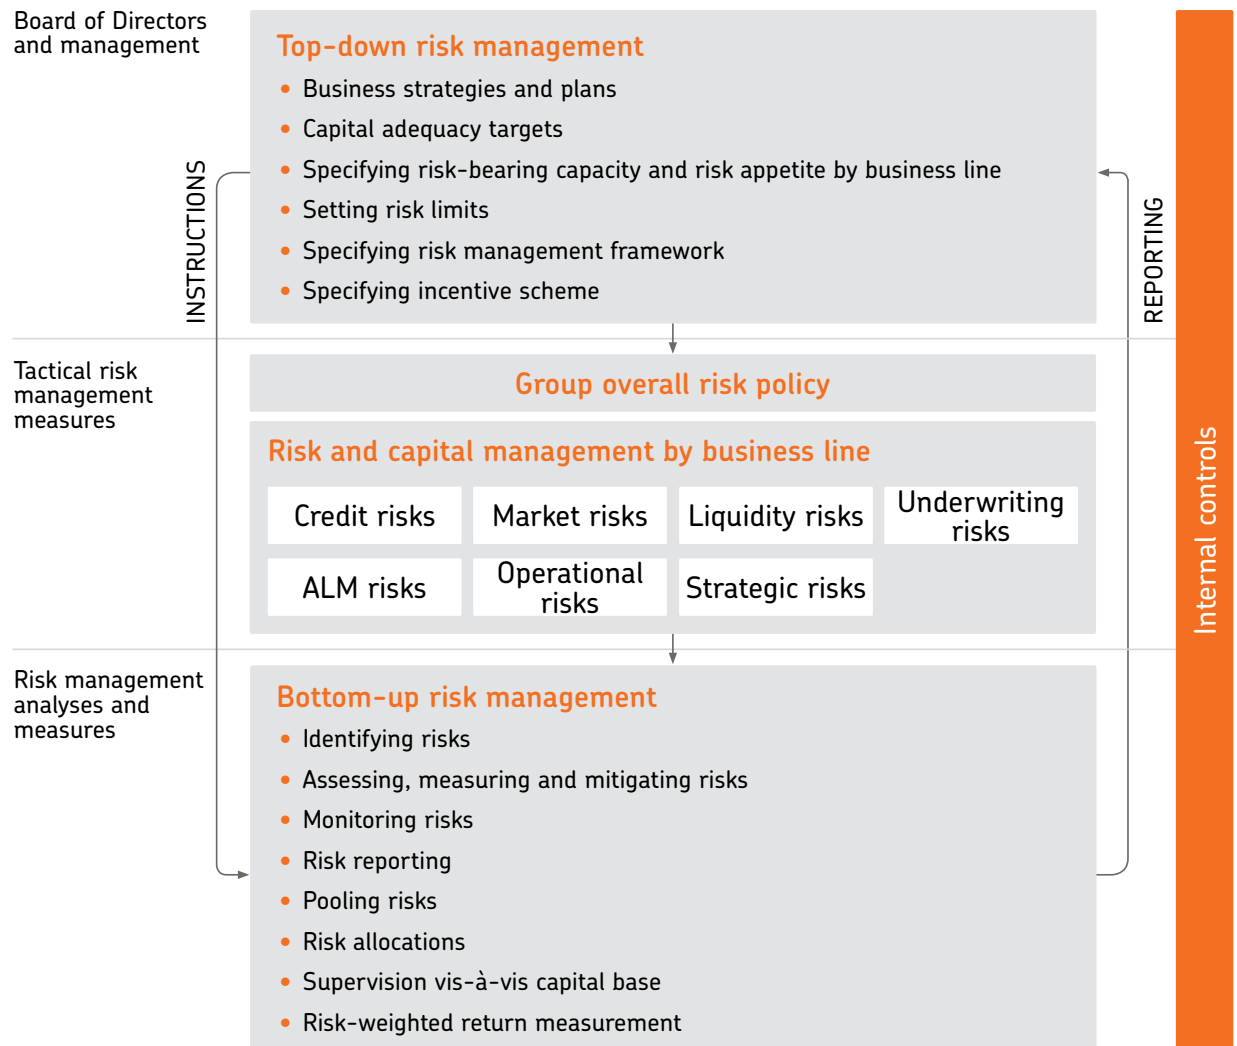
Board of Directors and management

Top-down risk management

- Business strategies and plans
- Capital adequacy targets
- Specifying risk-bearing capacity and risk appetite by business line
- Setting risk limits
- Specifying risk management framework
- Specifying incentive scheme

INSTRUCTIONS

REPORTING

Tactical risk management measures

Group overall risk policy

Risk and capital management by business line

| Credit risks | Market risks | Liquidity risks | Underwriting risks |
|---|---|---|---|
| ALM risks | Operational risks | Strategic risks | |

Risk management analyses and measures

Bottom-up risk management

- Identifying risks
- Assessing, measuring and mitigating risks
- Monitoring risks
- Risk reporting
- Pooling risks
- Risk allocations
- Supervision vis-à-vis capital base
- Risk-weighted return measurement

Internal controls